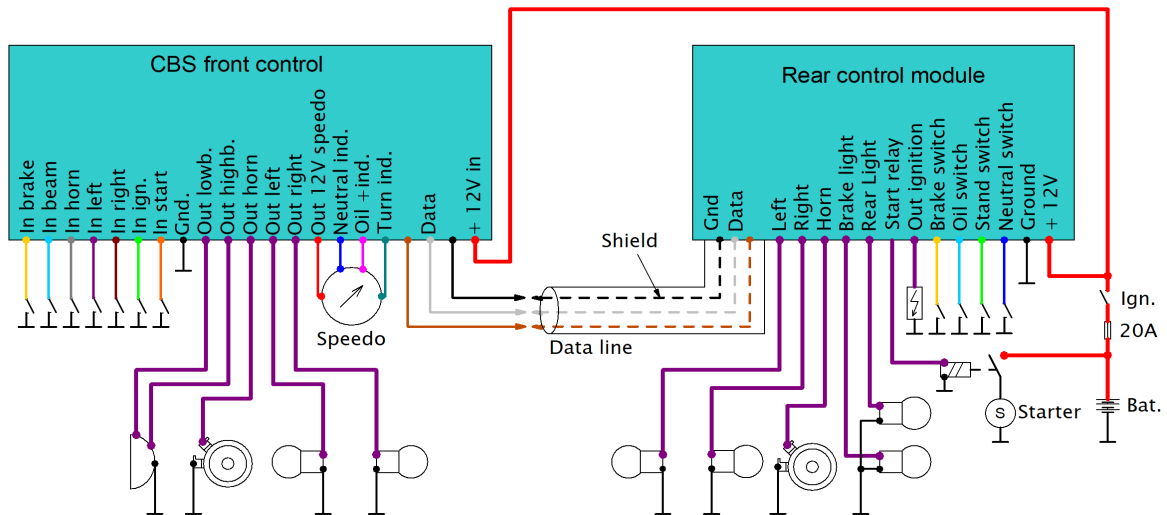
CBS front control

In brake
In beam
In horn
In left
In right
In ign.
In start
Gnd.
Out lowb.
Out highb.
Out horn
Out left
Out right
Out 12V speedo
Neutral ind.
Oil +ind.
Turn ind.
Data
+ 12V in

Speedo

Shield

Data line

Rear control module

Gnd
Data
Left
Right
Horn
Brake light
Rear Light
Start relay
Out ignition
Brake switch
Oil switch
Stand switch
Neutral switch
Ground
+ 12V

Ign.
20A
S
Starter
Bat.